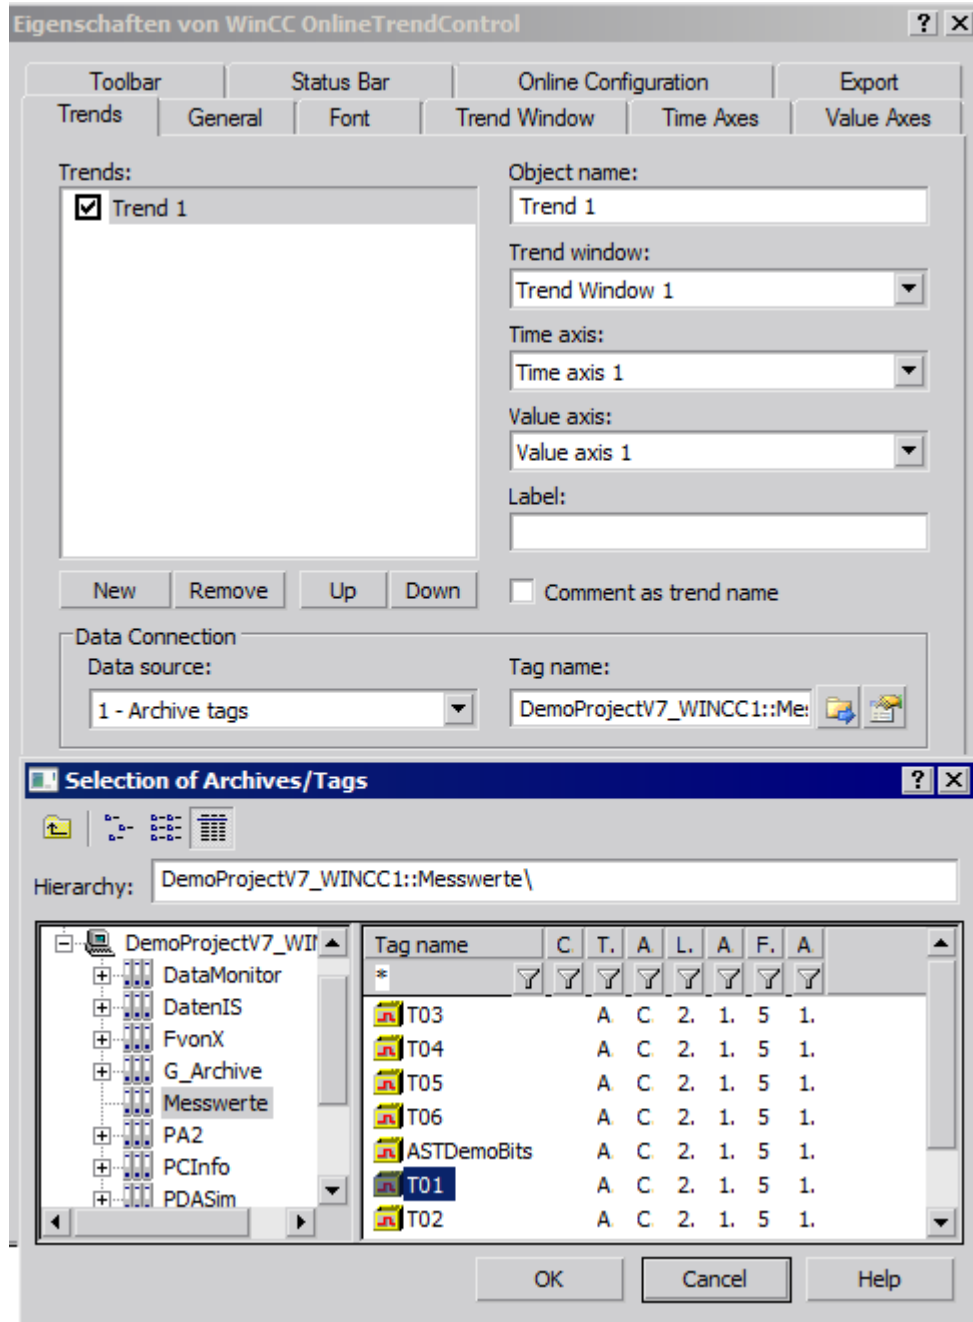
Eigenschaften von WinCC OnlineTrendControl ? X

Toolbar Status Bar Online Configuration Export
Trends General Font Trend Window Time Axes Value Axes

Trends:
Trend 1

Object name:
Trend 1
Trend window:
Trend Window 1
Time axis:
Time axis 1
Value axis:
Value axis 1
Label:

New Remove Up Down
Comment as trend name

Data Connection
Data source:
1 - Archive tags
Tag name:
DemoProjectV7_WINCC1::Me:

Selection of Archives/Tags ? X

Hierarchy: DemoProjectV7_WINCC1::Messwerte\

DemoProjectV7_WI
DataMonitor
DatenIS
FvonX
G_Archive
Messwerte
PA2
PCInfo
PDASim

| Tag name | C. | T. | A. | L. | A. | F. | A. |
|---|---|---|---|---|---|---|---|
| * | | | | | | | |
| T03 | | A | C | 2. | 1. | 5 | 1. |
| T04 | | A | C | 2. | 1. | 5 | 1. |
| T05 | | A | C | 2. | 1. | 5 | 1. |
| T06 | | A | C | 2. | 1. | 5 | 1. |
| ASTDemoBits | | A | C | 2. | 1. | 5 | 1. |
| T01 | | A | C | 2. | 1. | 5 | 1. |
| T02 | | A | C | 2. | 1. | 5 | 1. |

OK Cancel Help